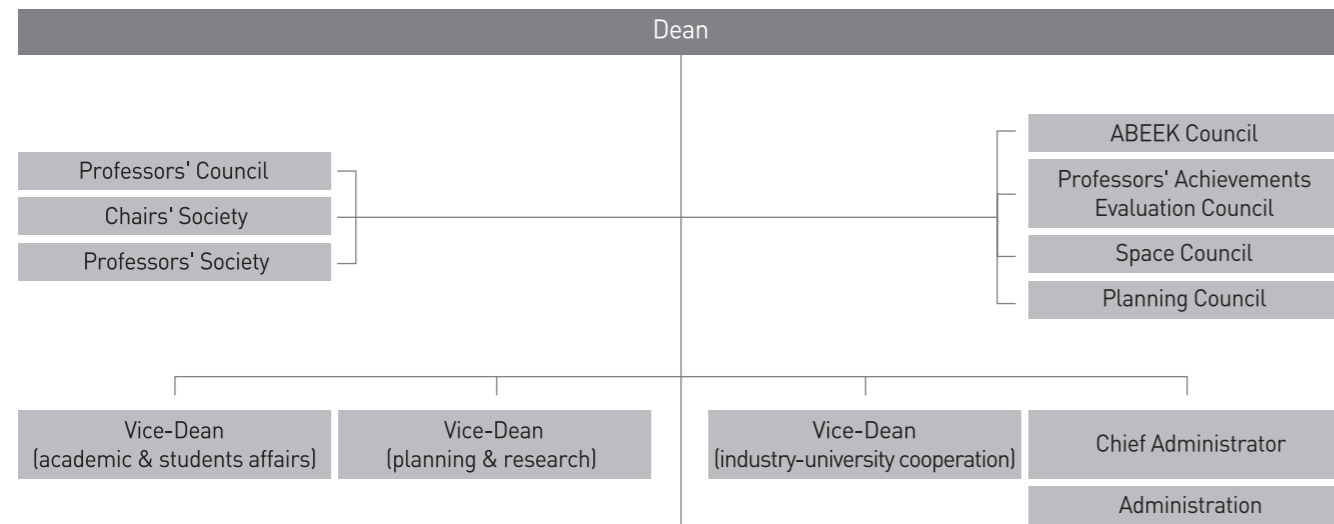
Dean

Professors' Council

Chairs' Society

Professors' Society

ABEEK Council

Professors' Achievements Evaluation Council

Space Council

Planning Council

Vice-Dean
(academic & students affairs)

Vice-Dean
(planning & research)

Vice-Dean
(industry-university cooperation)

Chief Administrator

Administration